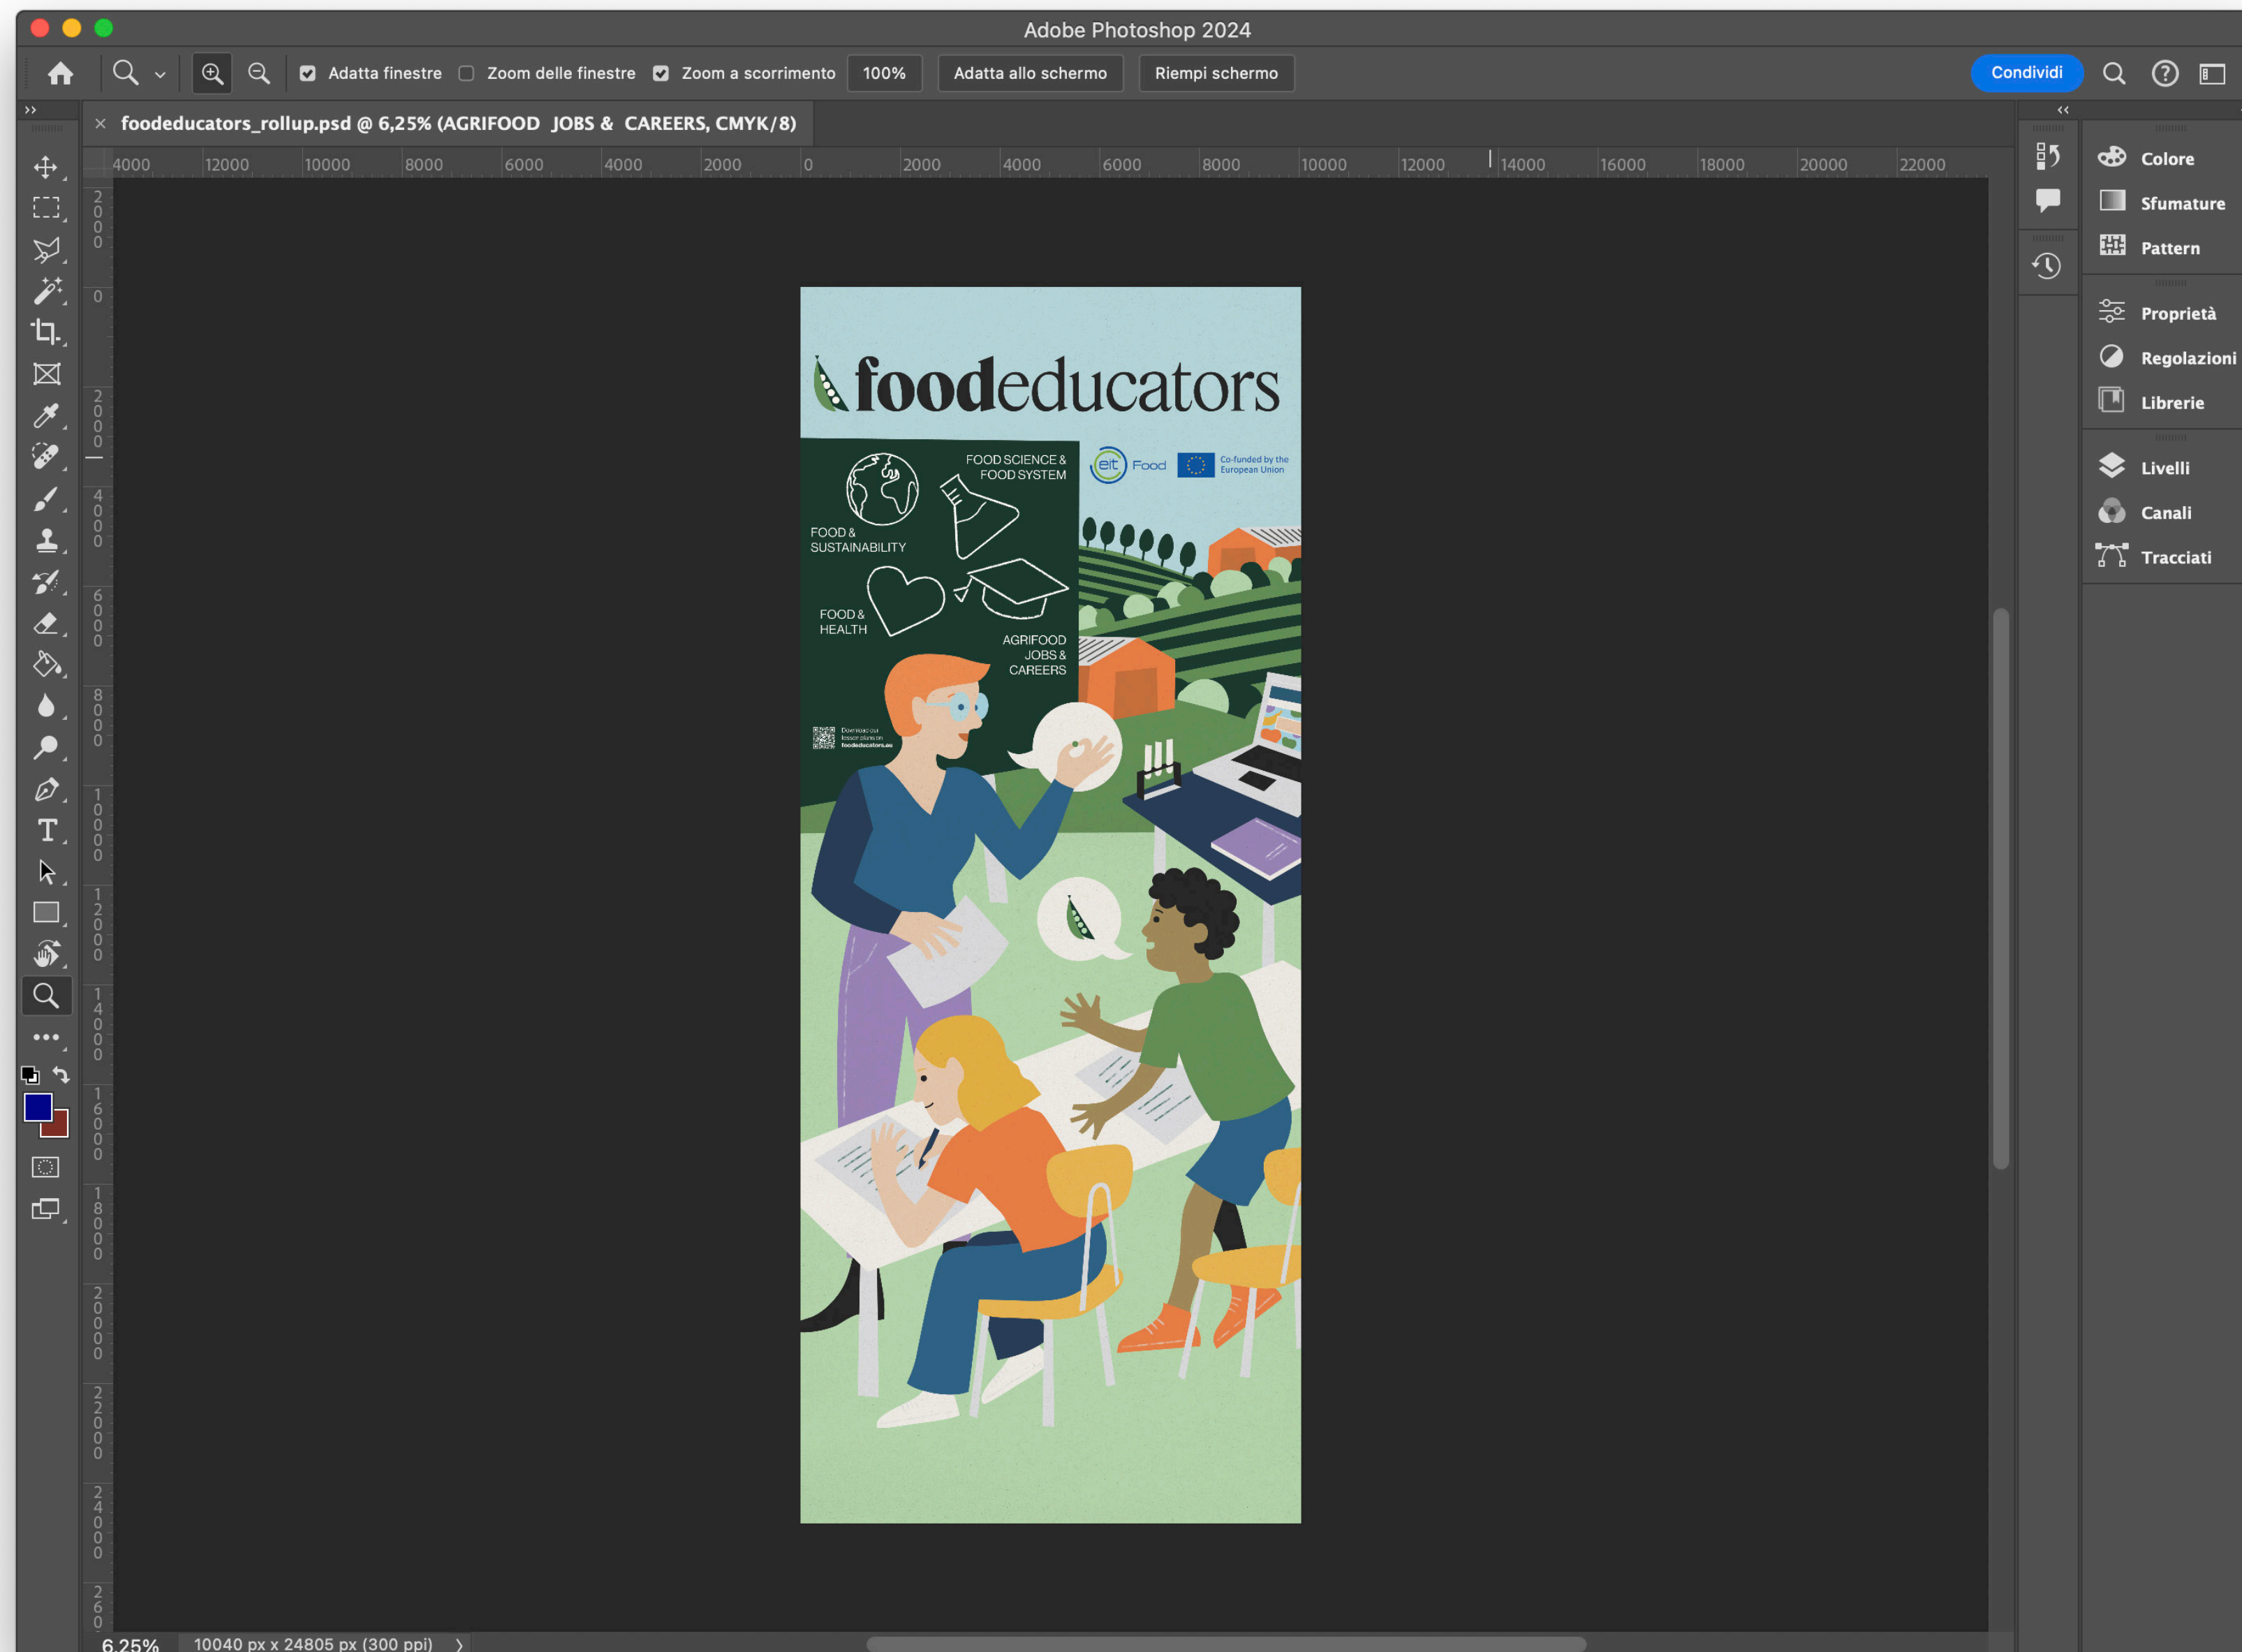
Adobe Photoshop 2024

Adatta finestre  Zoom delle finestre  Zoom a scorrimento  100%  Adatta allo schermo  Riempi schermo  Condividi

foodeducators_rollup.psd @ 6,25% (AGRIFOOD JOBS & CAREERS, CMYK/8)

4000 12000 10000 8000 6000 4000 2000 0 2000 4000 6000 8000 10000 12000 14000 16000 18000 20000 22000

foodeducators

FOOD SCIENCE & FOOD SYSTEM

FOOD & SUSTAINABILITY

FOOD & HEALTH

AGRIFOOD JOBS & CAREERS

eit Food

Co-funded by the European Union

Download our lesson plans on foodeducators.eu

Colore
Sfumature
Pattern
Proprietà
Regolazioni
Librerie
Livelli
Canali
Tracciati

6,25%  10040 px x 24805 px (300 ppi)